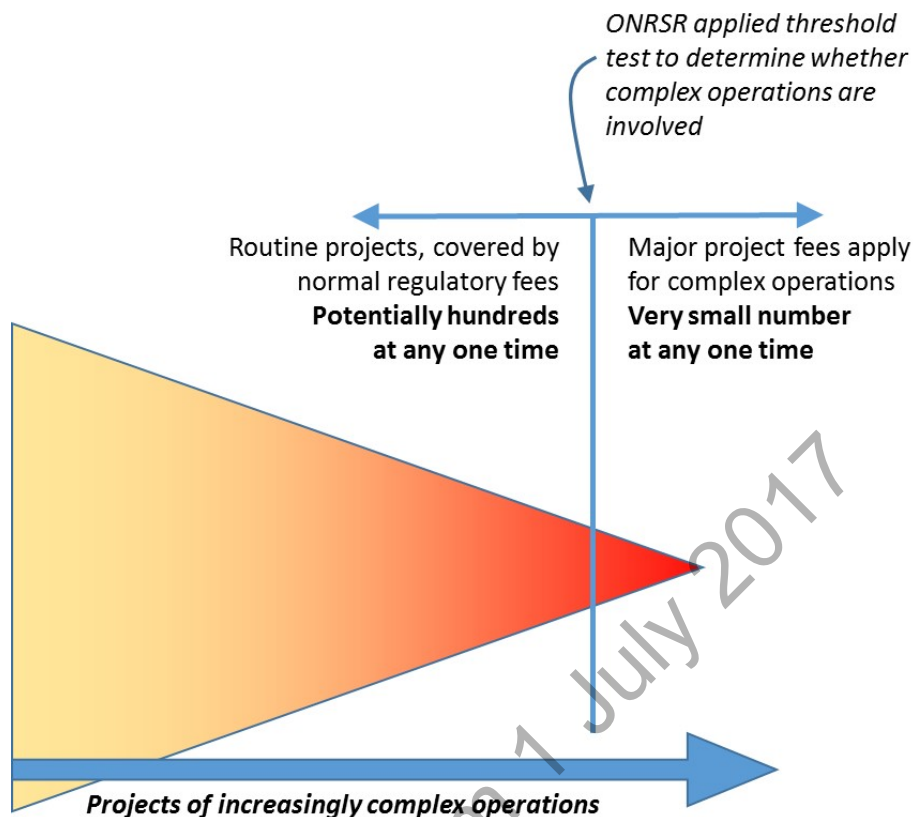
ONRSR applied threshold test to determine whether complex operations are involved

Routine projects, covered by normal regulatory fees
**Potentially hundreds at any one time**

Major project fees apply for complex operations
**Very small number at any one time**

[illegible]1 July 2017

***Projects of increasingly complex operations***